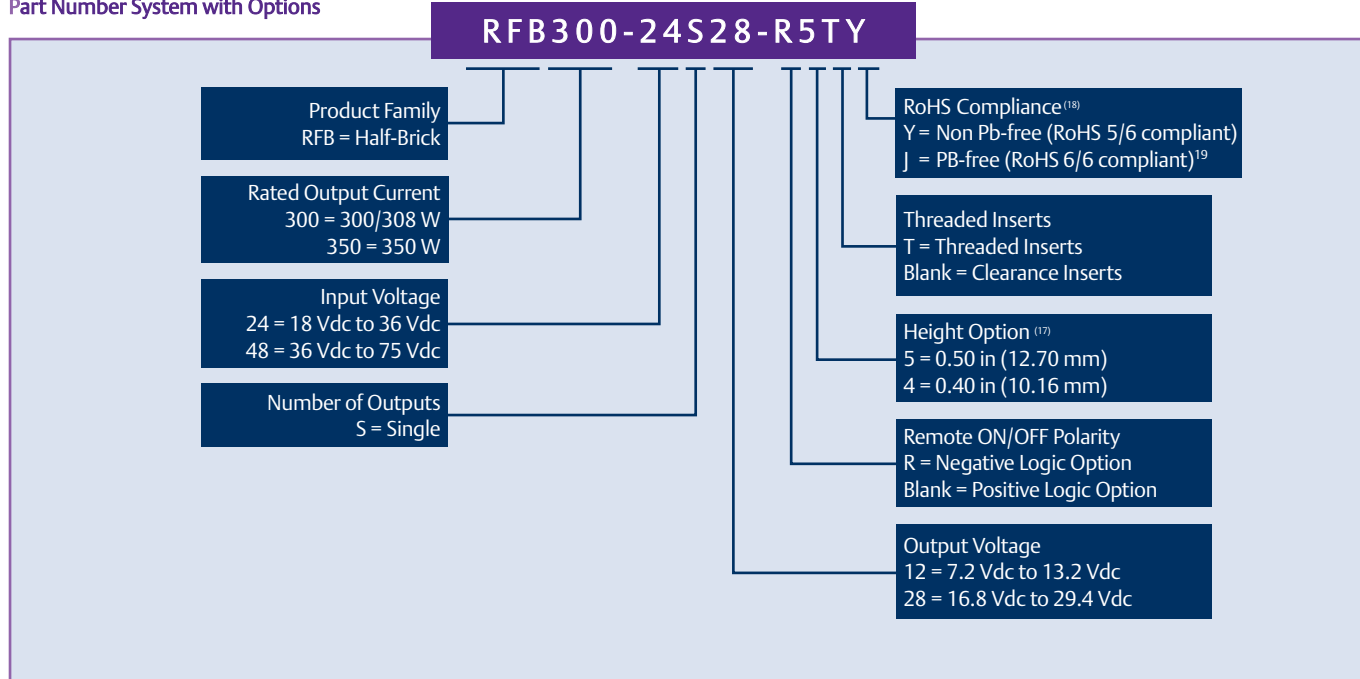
Part Number System with Options

RFB300-24S28-R5TY

Product Family
RFB = Half-Brick

Rated Output Current
300 = 300/308 W
350 = 350 W

Input Voltage
24 = 18 Vdc to 36 Vdc
48 = 36 Vdc to 75 Vdc

Number of Outputs
S = Single

RoHS Compliance$^{(18)}$
Y = Non Pb-free (RoHS 5/6 compliant)
J = PB-free (RoHS 6/6 compliant)$^{19}$

Threaded Inserts
T = Threaded Inserts
Blank = Clearance Inserts

Height Option$^{(17)}$
5 = 0.50 in (12.70 mm)
4 = 0.40 in (10.16 mm)

Remote ON/OFF Polarity
R = Negative Logic Option
Blank = Positive Logic Option

Output Voltage
12 = 7.2 Vdc to 13.2 Vdc
28 = 16.8 Vdc to 29.4 Vdc